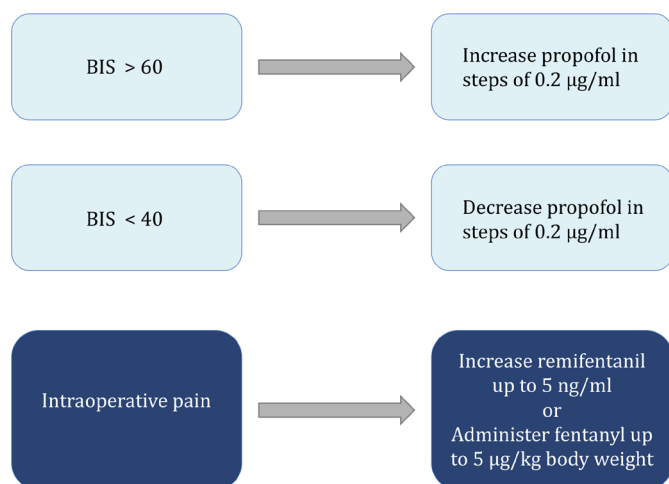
BIS > 60

Increase propofol in steps of 0.2 μg/ml

BIS < 40

Decrease propofol in steps of 0.2 μg/ml

Intraoperative pain

Increase remifentanil up to 5 ng/ml
or
Administer fentanyl up to 5 μg/kg body weight